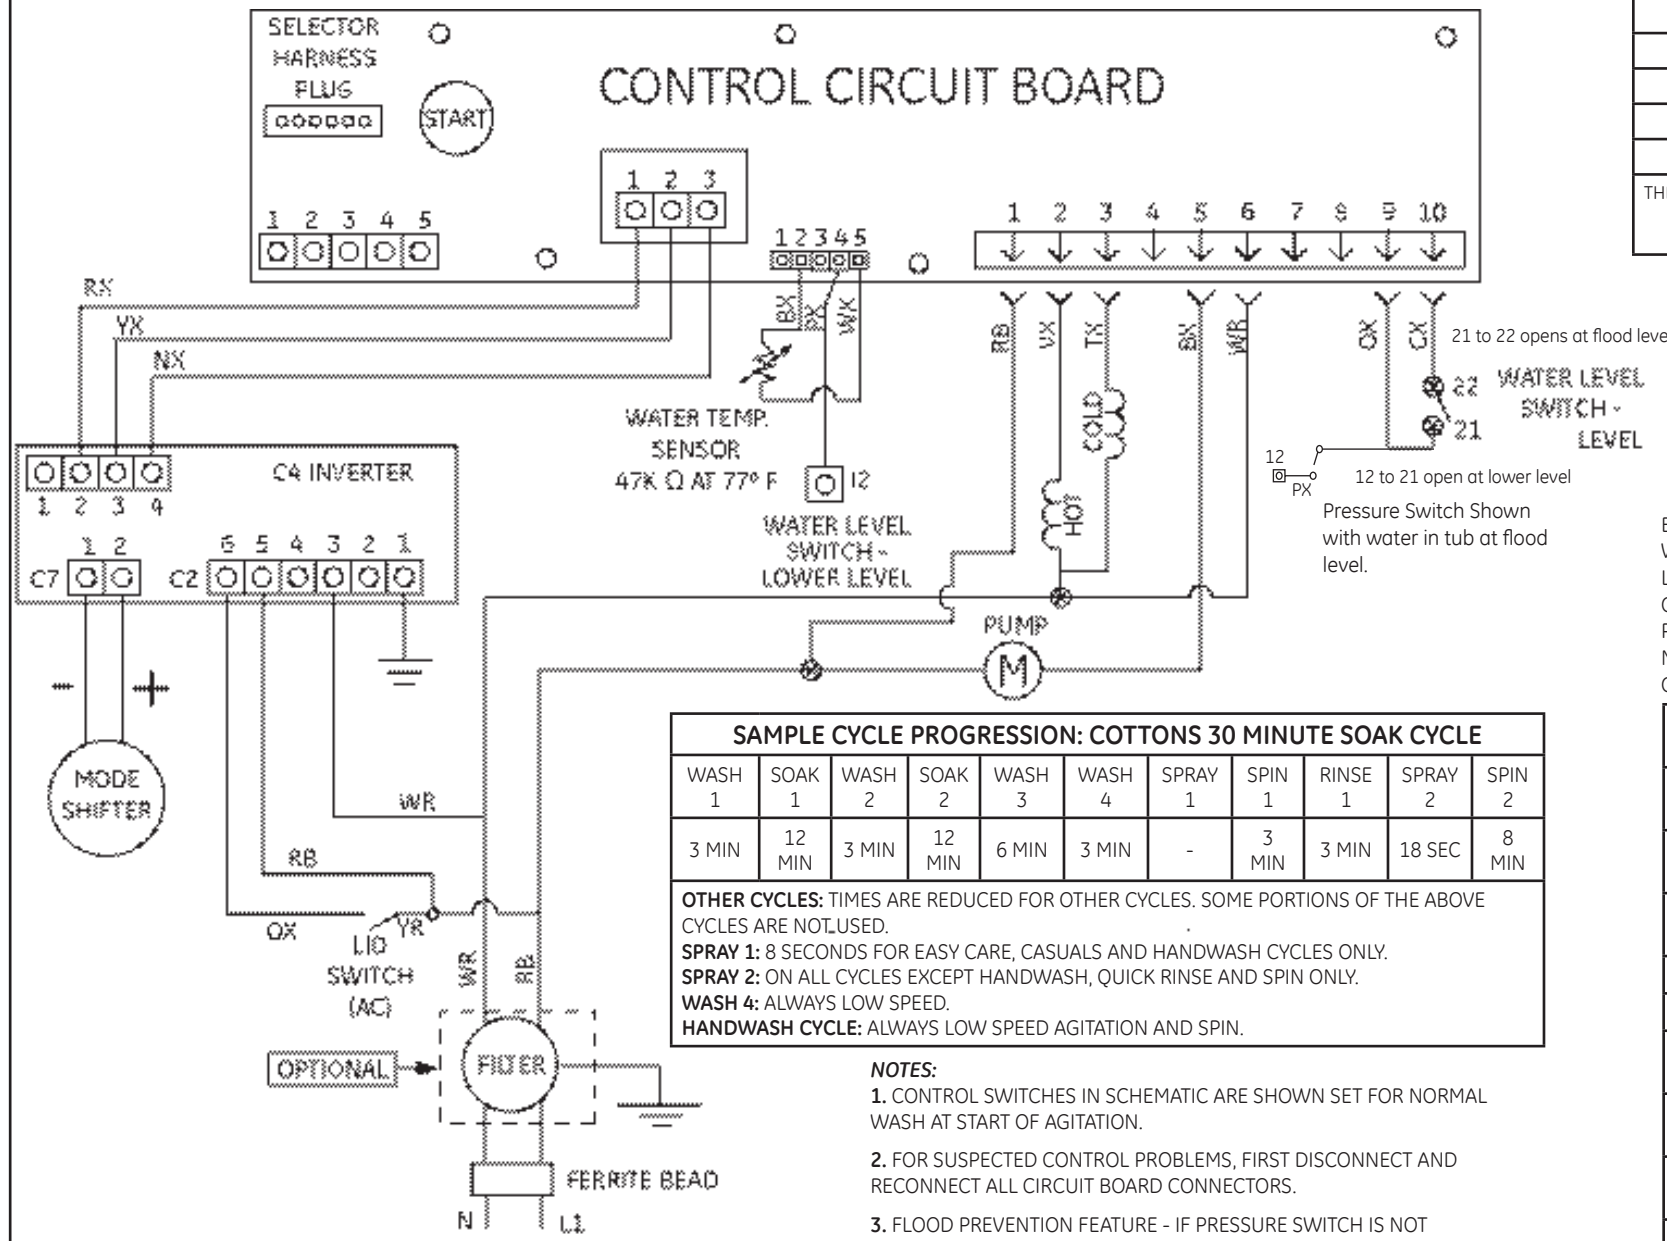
SELECTOR HARNESS PLUG

START

CONTROL CIRCUIT BOARD

1 2 3

1 2 3 4 5

1 2 3 4 5

1 2 3 4 5 6 7 8 9 10

RX

YX

NX

BX PX WX

RB VX TX BK WR OX GX

21 to 22 opens at flood leve

22 WATER LEVEL SWITCH - LEVEL

21

12 PX

12 to 21 open at lower level

Pressure Switch Shown with water in tub at flood level.

COLD

HOT

WATER TEMP. SENSOR 47K Ω AT 77° F

12

WATER LEVEL SWITCH - LOWER LEVEL

C4 INVERTER

1 2 3 4

C7 1 2

C2 6 5 4 3 2 1

PUMP

M

MODE SHIFTER

WR

RB

OX

YR

LID SWITCH (AC)

WR RB

OPTIONAL

FILTER

FERRITE BEAD

N L1

| SAMPLE CYCLE PROGRESSION: COTTONS 30 MINUTE SOAK CYCLE | | | | | | | | | | |
|---|---|---|---|---|---|---|---|---|---|---|
| WASH 1 | SOAK 1 | WASH 2 | SOAK 2 | WASH 3 | WASH 4 | SPRAY 1 | SPIN 1 | RINSE 1 | SPRAY 2 | SPIN 2 |
| 3 MIN | 12 MIN | 3 MIN | 12 MIN | 6 MIN | 3 MIN | - | 3 MIN | 3 MIN | 18 SEC | 8 MIN |

OTHER CYCLES: TIMES ARE REDUCED FOR OTHER CYCLES. SOME PORTIONS OF THE ABOVE CYCLES ARE NOT USED.
SPRAY 1: 8 SECONDS FOR EASY CARE, CASUALS AND HANDWASH CYCLES ONLY.
SPRAY 2: ON ALL CYCLES EXCEPT HANDWASH, QUICK RINSE AND SPIN ONLY.
WASH 4: ALWAYS LOW SPEED.
HANDWASH CYCLE: ALWAYS LOW SPEED AGITATION AND SPIN.

NOTES:
1. CONTROL SWITCHES IN SCHEMATIC ARE SHOWN SET FOR NORMAL WASH AT START OF AGITATION.

2. FOR SUSPECTED CONTROL PROBLEMS, FIRST DISCONNECT AND RECONNECT ALL CIRCUIT BOARD CONNECTORS.

3. FLOOD PREVENTION FEATURE - IF PRESSURE SWITCH IS NOT

TH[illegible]

E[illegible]
V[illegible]
L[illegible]
C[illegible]
F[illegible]
N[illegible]
C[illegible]